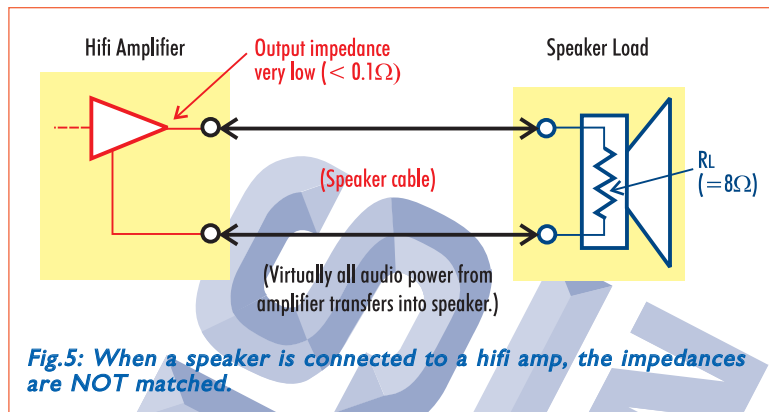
Hifi Amplifier

Output impedance very low ($< 0.1\Omega$)

Speaker Load

RL ($=8\Omega$)

(Speaker cable)

(Virtually all audio power from amplifier transfers into speaker.)

Fig.5: When a speaker is connected to a hifi amp, the impedances are NOT matched.